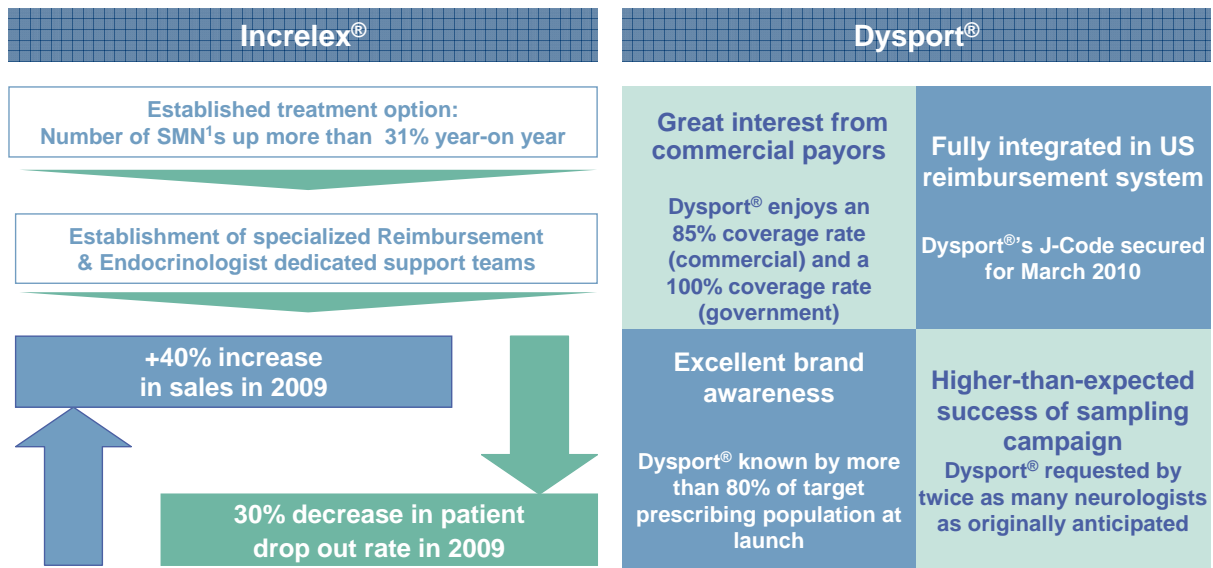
Increlex®

Established treatment option:
Number of SMN$^1$s up more than 31% year-on year

Establishment of specialized Reimbursement & Endocrinologist dedicated support teams

+40% increase in sales in 2009

30% decrease in patient drop out rate in 2009

Dysport®

Great interest from commercial payors

Dysport® enjoys an 85% coverage rate (commercial) and a 100% coverage rate (government)

Fully integrated in US reimbursement system

Dysport®'s J-Code secured for March 2010

Excellent brand awareness

Dysport® known by more than 80% of target prescribing population at launch

Higher-than-expected success of sampling campaign

Dysport® requested by twice as many neurologists as originally anticipated